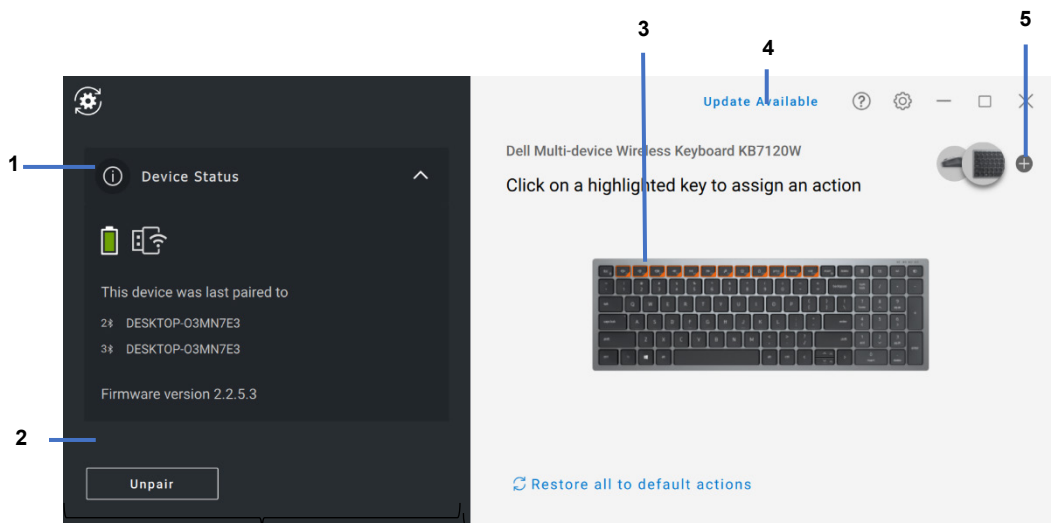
1

2

3

4

5

Device Status

This device was last paired to

2 DESKTOP-O3MN7E3

3 DESKTOP-O3MN7E3

Firmware version 2.2.5.3

Unpair

Update Available

Dell Multi-device Wireless Keyboard KB7120W

Click on a highlighted key to assign an action

Restore all to default actions